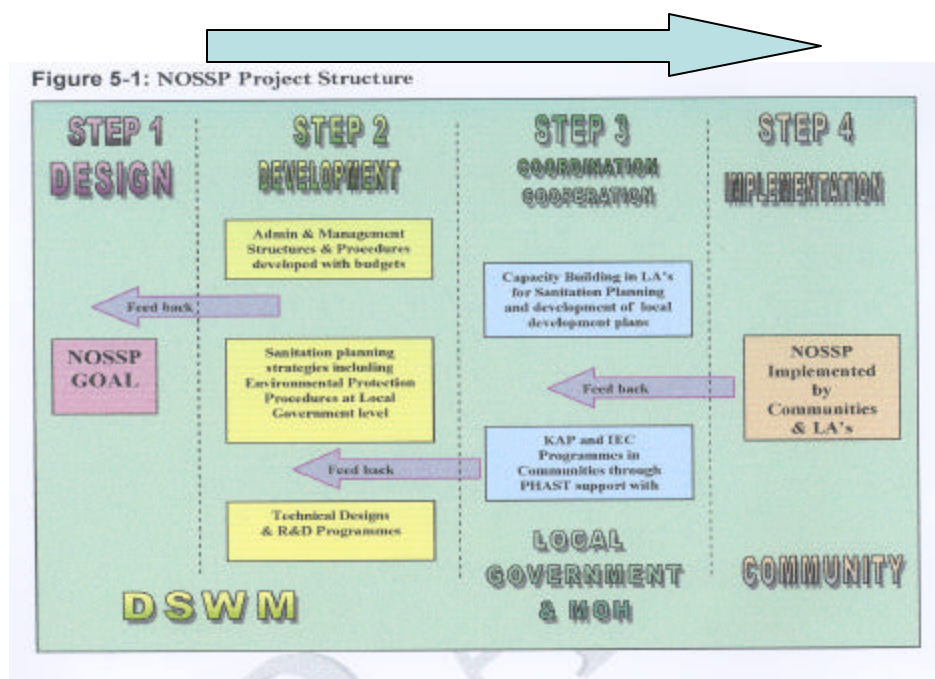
Figure 5-1: NOSSP Project Structure

STEP 1
DESIGN

STEP 2
DEVELOPMENT

STEP 3
COORDINATION
COOPERATION

STEP 4
IMPLEMENTATION

Admin & Management Structures & Procedures developed with budgets

Feed back

NOSSP GOAL

Sanitation planning strategies including Environmental Protection Procedures at Local Government level

Technical Designs & R&D Programmes

DSWM

Capacity Building in LA's for Sanitation Planning and development of local development plans

Feed back

KAP and IEC Programmes in Communities through PHAST support with

Feed back

LOCAL GOVERNMENT & MOH

NOSSP Implemented by Communities & LA's

COMMUNITY